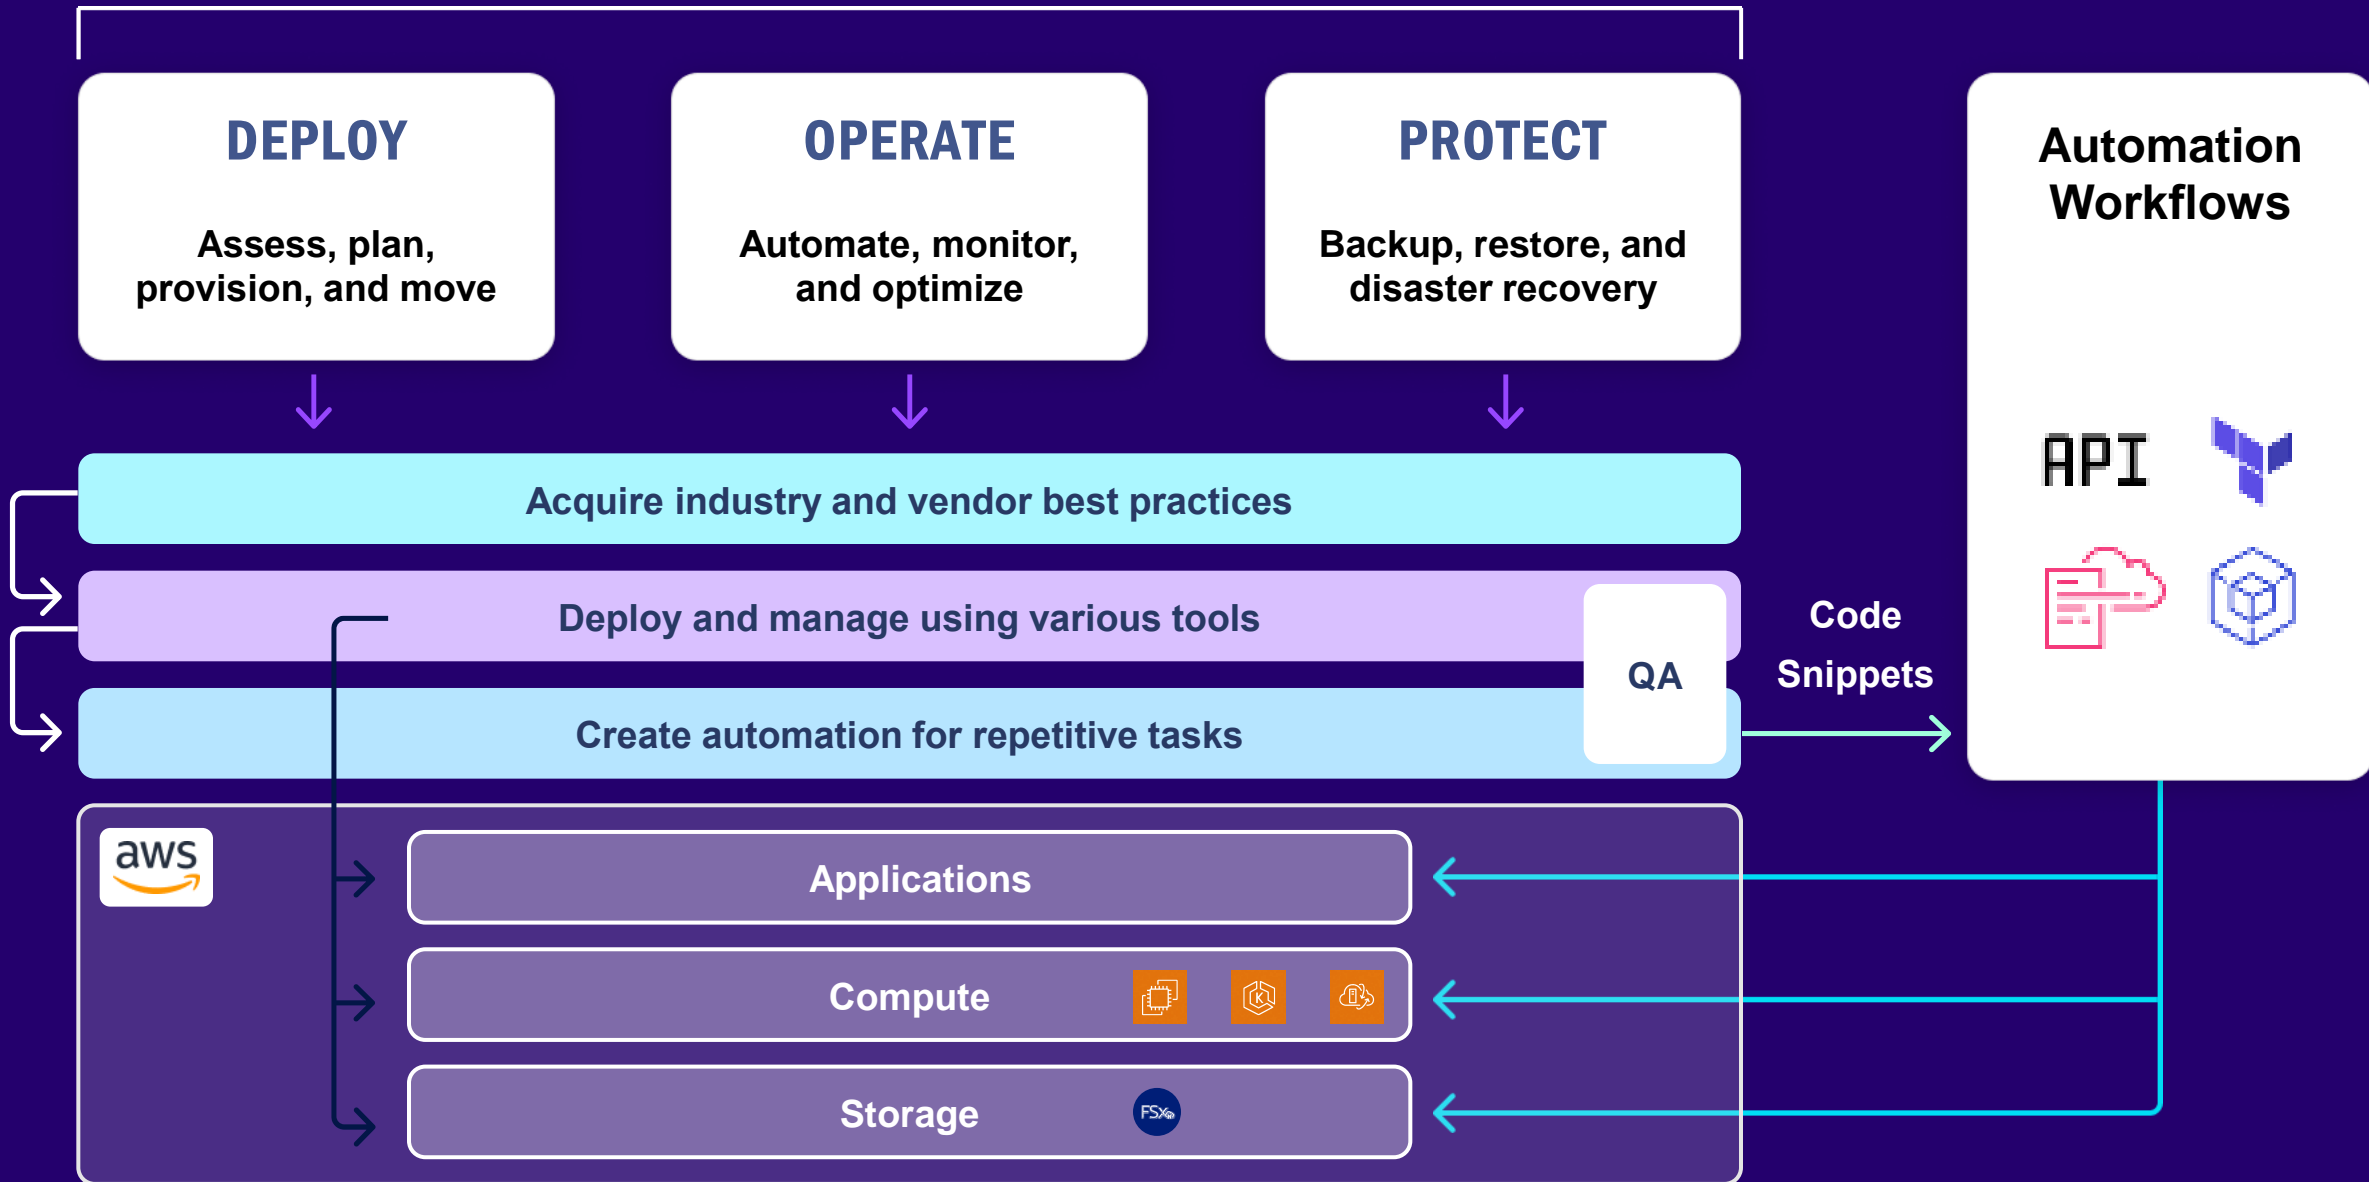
DEPLOY

Assess, plan, provision, and move

OPERATE

Automate, monitor, and optimize

PROTECT

Backup, restore, and disaster recovery

Automation Workflows

API

Acquire industry and vendor best practices

Deploy and manage using various tools

QA

Code Snippets

Create automation for repetitive tasks

aws

Applications

Compute

Storage

FSx